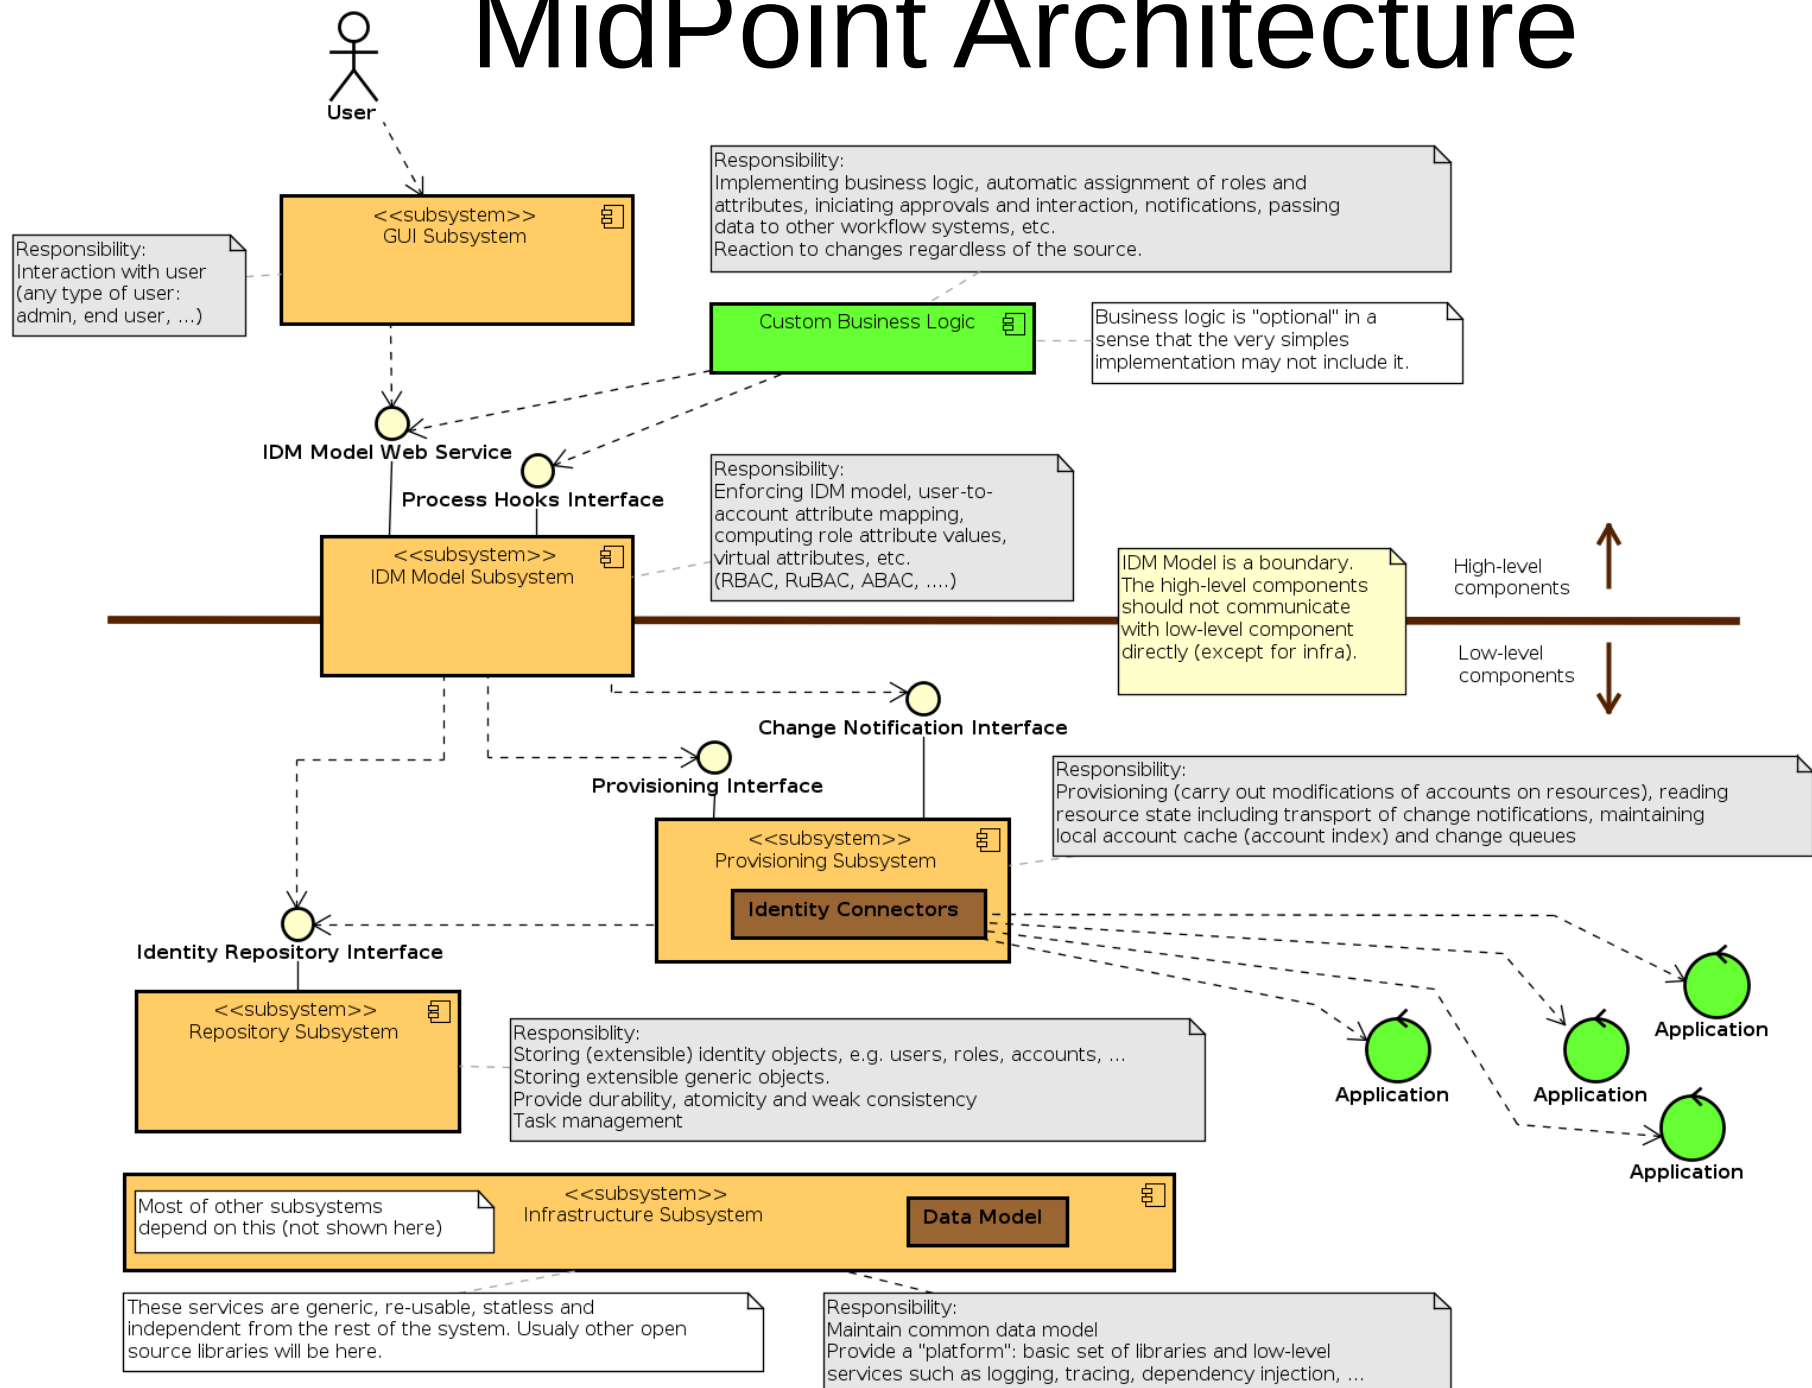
MidPoint Architecture

User

Responsibility:
Interaction with user (any type of user: admin, end user, ...)

<<subsystem>>
GUI Subsystem

Responsibility:
Implementing business logic, automatic assignment of roles and attributes, iniciating approvals and interaction, notifications, passing data to other workflow systems, etc.
Reaction to changes regardless of the source.

Custom Business Logic

Business logic is "optional" in a sense that the very simples implementation may not include it.

IDM Model Web Service

Process Hooks Interface

Responsibility:
Enforcing IDM model, user-to-account attribute mapping, computing role attribute values, virtual attributes, etc.
(RBAC, RuBAC, ABAC, ....)

<<subsystem>>
IDM Model Subsystem

IDM Model is a boundary. The high-level components should not communicate with low-level component directly (except for infra).

High-level components

Low-level components

Change Notification Interface

Provisioning Interface

Responsibility:
Provisioning (carry out modifications of accounts on resources), reading resource state including transport of change notifications, maintaining local account cache (account index) and change queues

<<subsystem>>
Provisioning Subsystem

Identity Connectors

Identity Repository Interface

<<subsystem>>
Repository Subsystem

Responsiblity:
Storing (extensible) identity objects, e.g. users, roles, accounts, ...
Storing extensible generic objects.
Provide durability, atomicity and weak consistency
Task management

Application

Application

Application

Application

Most of other subsystems depend on this (not shown here)

<<subsystem>>
Infrastructure Subsystem

Data Model

These services are generic, re-usable, statless and independent from the rest of the system. Usualy other open source libraries will be here.

Responsibility:
Maintain common data model
Provide a "platform": basic set of libraries and low-level services such as logging, tracing, dependency injection, ...